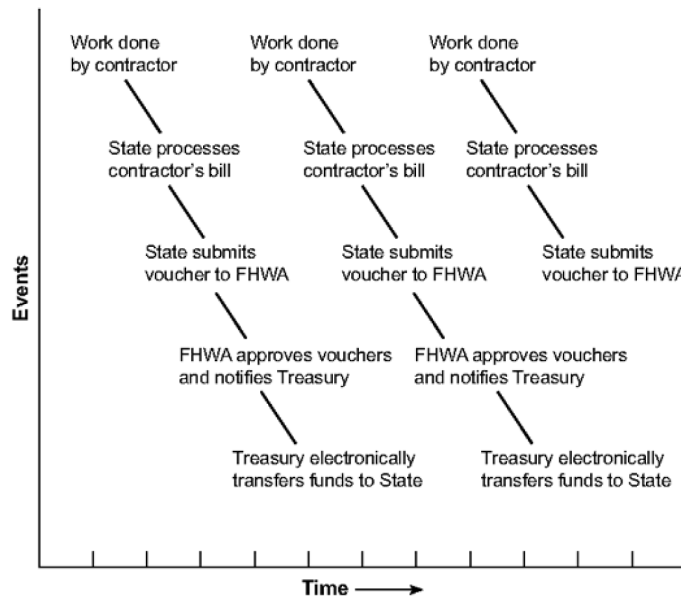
Events

Work done by contractor

State processes contractor's bill

State submits voucher to FHWA

FHWA approves vouchers and notifies Treasury

Treasury electronically transfers funds to State

Work done by contractor

State processes contractor's bill

State submits voucher to FHWA

FHWA approves vouchers and notifies Treasury

Treasury electronically transfers funds to State

Work done by contractor

State processes contractor's bill

State submits voucher to FHWA

Time